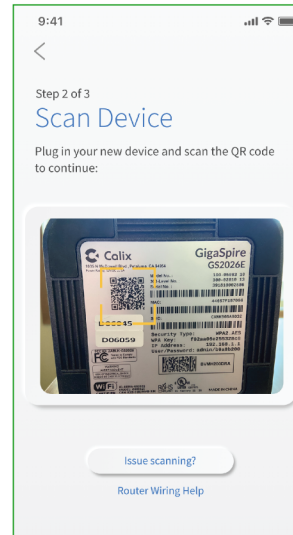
9:41

<

Step 2 of 3

Scan Device

Plug in your new device and scan the QR code to continue:

Calix

GigaSpire

GS2026E

D00645

D06059

Security Type: WPA2 AES

WPA Key:

IP Address:

User/Password: admin/

Issue scanning?

Router Wiring Help